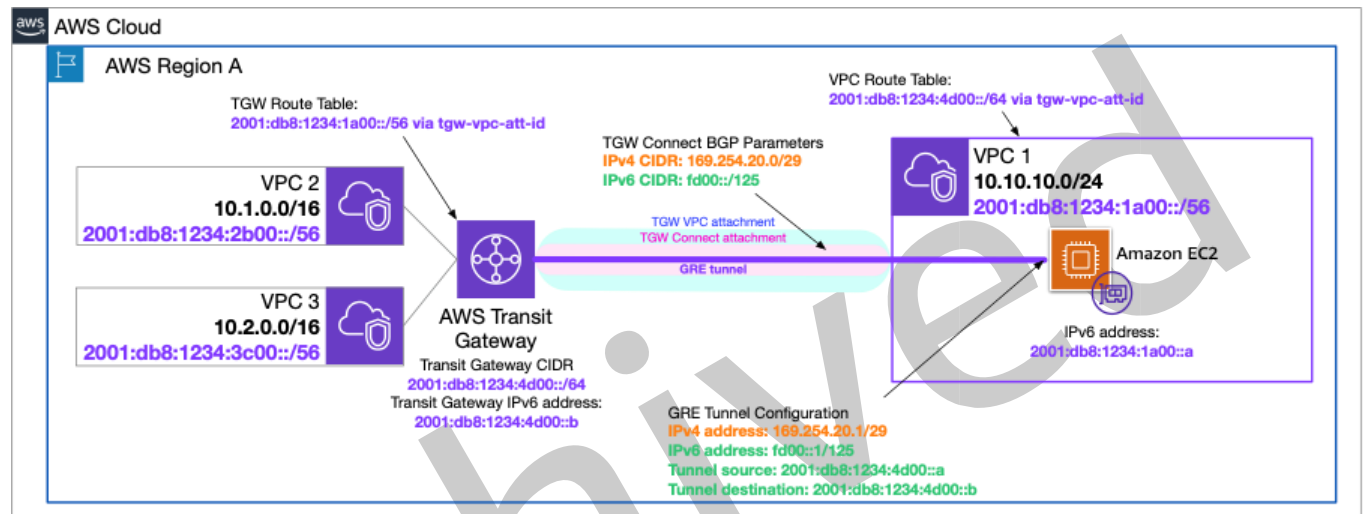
aws AWS Cloud

AWS Region A

TGW Route Table:
2001:db8:1234:1a00::/56 via tgw-vpc-att-id

VPC Route Table:
2001:db8:1234:4d00::/64 via tgw-vpc-att-id

TGW Connect BGP Parameters
IPv4 CIDR: 169.254.20.0/29
IPv6 CIDR: fd00::/125

VPC 2
10.1.0.0/16
2001:db8:1234:2b00::/56

VPC 3
10.2.0.0/16
2001:db8:1234:3c00::/56

TGW VPC attachment
TGW Connect attachment
GRE tunnel

VPC 1
10.10.10.0/24
2001:db8:1234:1a00::/56

Amazon EC2

IPv6 address:
2001:db8:1234:1a00::a

AWS Transit Gateway
Transit Gateway CIDR
2001:db8:1234:4d00::/64
Transit Gateway IPv6 address:
2001:db8:1234:4d00::b

GRE Tunnel Configuration
IPv4 address: 169.254.20.1/29
IPv6 address: fd00::1/125
Tunnel source: 2001:db8:1234:4d00::a
Tunnel destination: 2001:db8:1234:4d00::b

hived